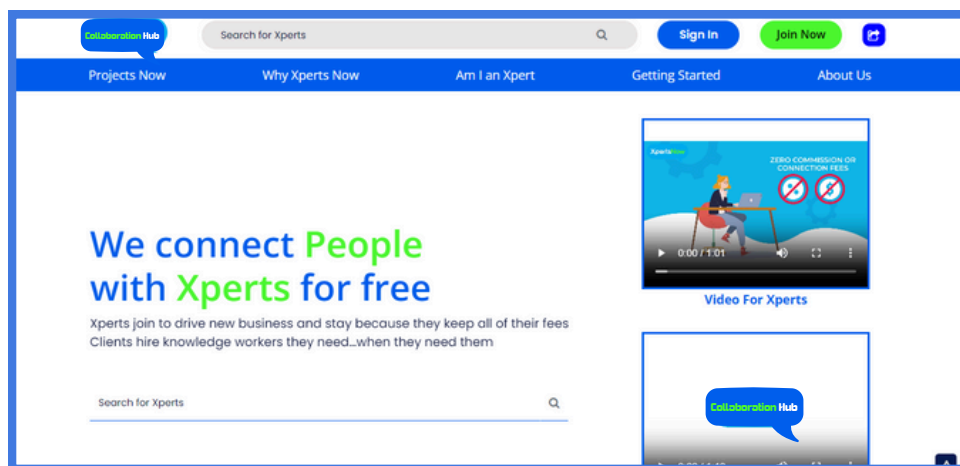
Collaboration Hub

Search for Xperts

Sign In

Join Now

Projects Now Why Xperts Now Am I an Xpert Getting Started About Us

We connect People with Xperts for free

Xperts join to drive new business and stay because they keep all of their fees
Clients hire knowledge workers they need...when they need them

Search for Xperts

XpertsNow

ZERO COMMISSION OR CONNECTION FEES

0:00 / 1:01

Video For Xperts

Collaboration Hub

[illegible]